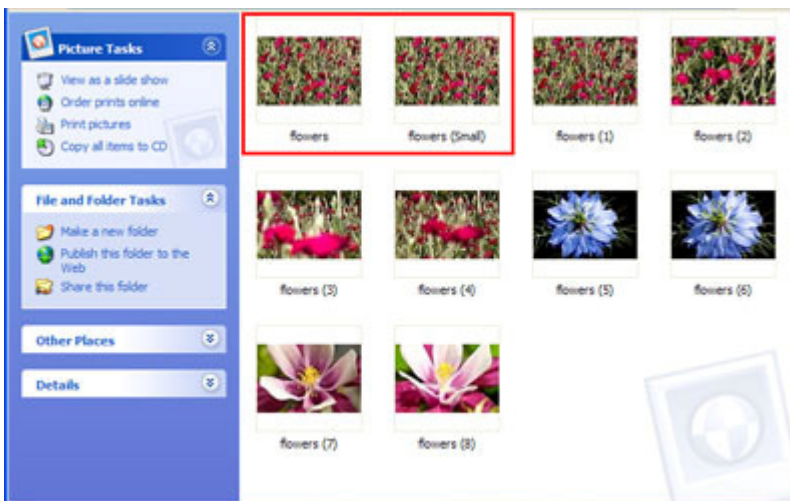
Picture Tasks

View as a slide show
Order prints online
Print pictures
Copy all items to CD

File and Folder Tasks

Make a new folder
Publish this folder to the Web
Share this folder

Other Places

Details

flowers

flowers (Small)

flowers (1)

flowers (2)

flowers (3)

flowers (4)

flowers (5)

flowers (6)

flowers (7)

flowers (8)